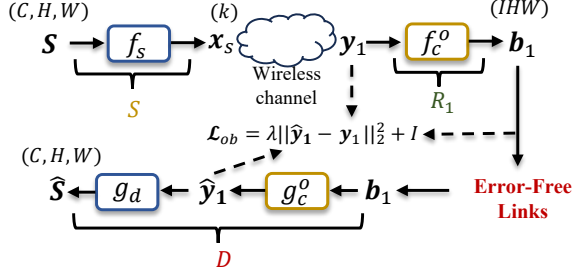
$(C, H, W)$ $(k)$ $(IHW)$

$\boldsymbol{S}$ $f_s$ $\boldsymbol{x}_s$ Wireless channel $\boldsymbol{y}_1$ $f_c^o$ $\boldsymbol{b}_1$

$S$ $R_1$

$\mathcal{L}_{ob} = \lambda||\hat{\boldsymbol{y}}_1 - \boldsymbol{y}_1||_2^2 + I$

$(C, H, W)$

$\hat{\boldsymbol{S}}$ $g_d$ $\hat{\boldsymbol{y}}_1$ $g_c^o$ $\boldsymbol{b}_1$

Error-Free Links

$D$